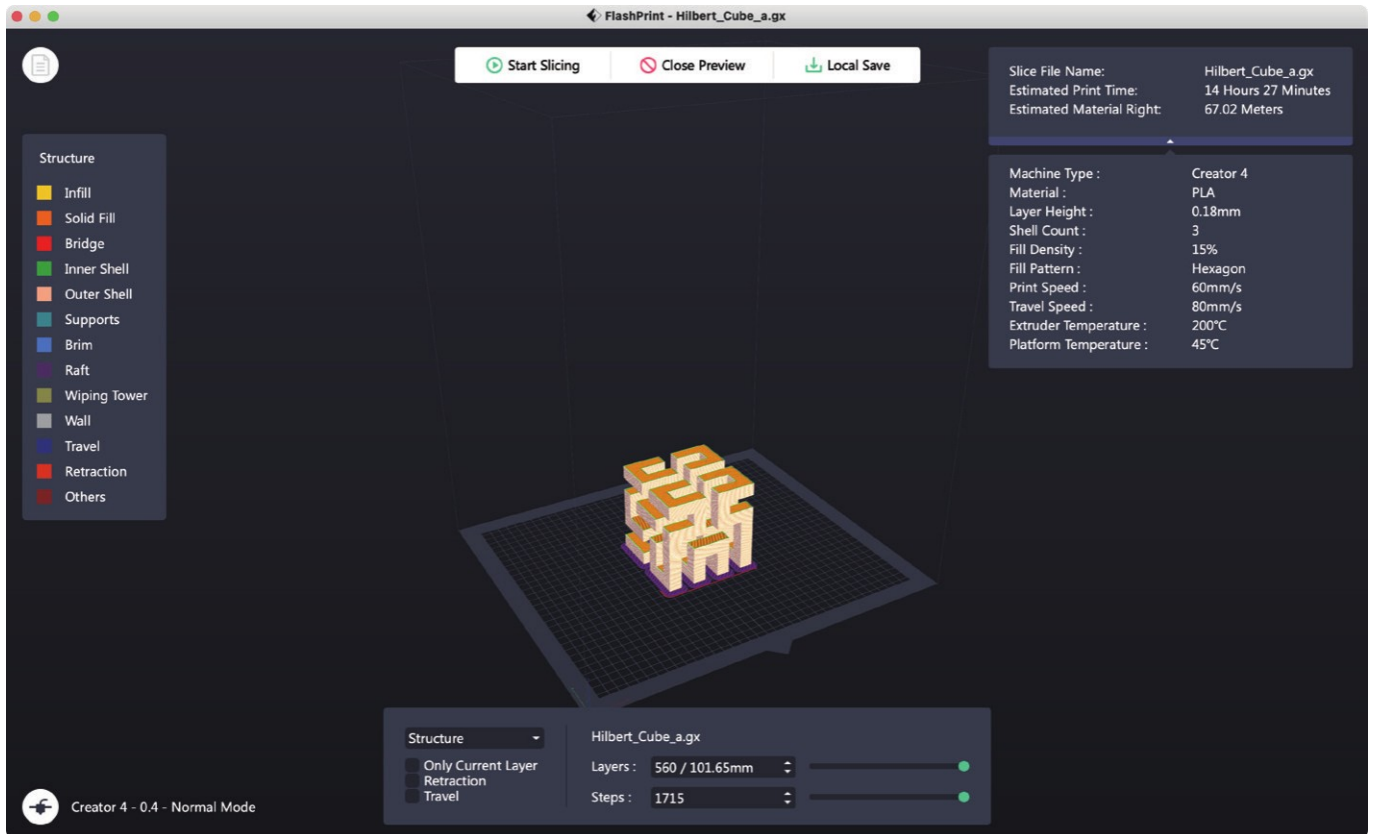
FlashPrint - Hilbert_Cube_a.gx

Start Slicing
Close Preview
Local Save

Slice File Name: Hilbert_Cube_a.gx
Estimated Print Time: 14 Hours 27 Minutes
Estimated Material Right: 67.02 Meters

Machine Type : Creator 4
Material : PLA
Layer Height : 0.18mm
Shell Count : 3
Fill Density : 15%
Fill Pattern : Hexagon
Print Speed : 60mm/s
Travel Speed : 80mm/s
Extruder Temperature : 200℃
Platform Temperature : 45℃

Structure
Infill
Solid Fill
Bridge
Inner Shell
Outer Shell
Supports
Brim
Raft
Wiping Tower
Wall
Travel
Retraction
Others

Structure
Only Current Layer
Retraction
Travel

Hilbert_Cube_a.gx
Layers : 560 / 101.65mm
Steps : 1715

Creator 4 - 0.4 - Normal Mode